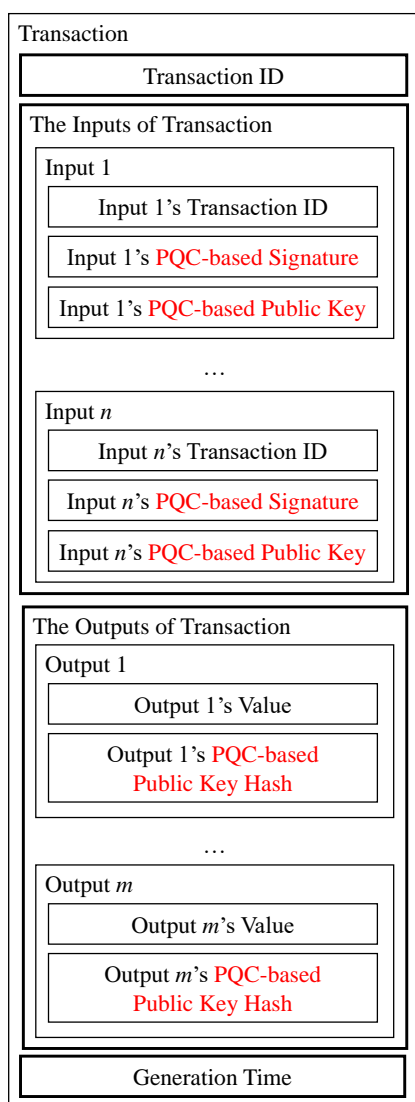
Transaction

Transaction ID

The Inputs of Transaction

Input 1

Input 1's Transaction ID

Input 1's PQC-based Signature

Input 1's PQC-based Public Key

…

Input $n$

Input $n$'s Transaction ID

Input $n$'s PQC-based Signature

Input $n$'s PQC-based Public Key

The Outputs of Transaction

Output 1

Output 1's Value

Output 1's PQC-based Public Key Hash

…

Output $m$

Output $m$'s Value

Output $m$'s PQC-based Public Key Hash

Generation Time